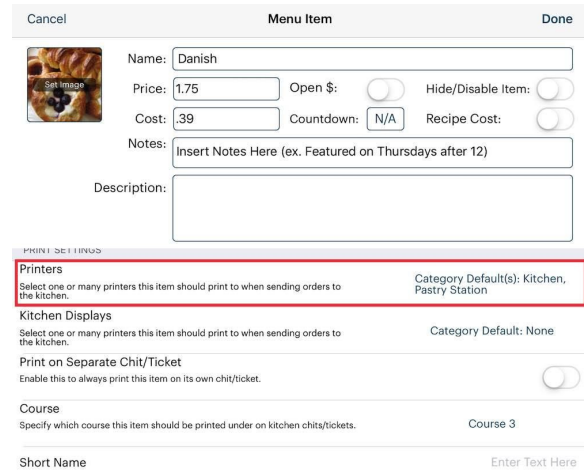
Cancel

Menu Item

Done

Set Image

Name: Danish

Price: 1.75

Open $:

Hide/Disable Item:

Cost: .39

Countdown: N/A

Recipe Cost:

Notes: Insert Notes Here (ex. Featured on Thursdays after 12)

Description:

PRINT SETTINGS

Printers
Select one or many printers this item should print to when sending orders to the kitchen.

Category Default(s): Kitchen, Pastry Station

Kitchen Displays
Select one or many printers this item should print to when sending orders to the kitchen.

Category Default: None

Print on Separate Chit/Ticket
Enable this to always print this item on its own chit/ticket.

Course
Specify which course this item should be printed under on kitchen chits/tickets.

Course 3

Short Name

Enter Text Here